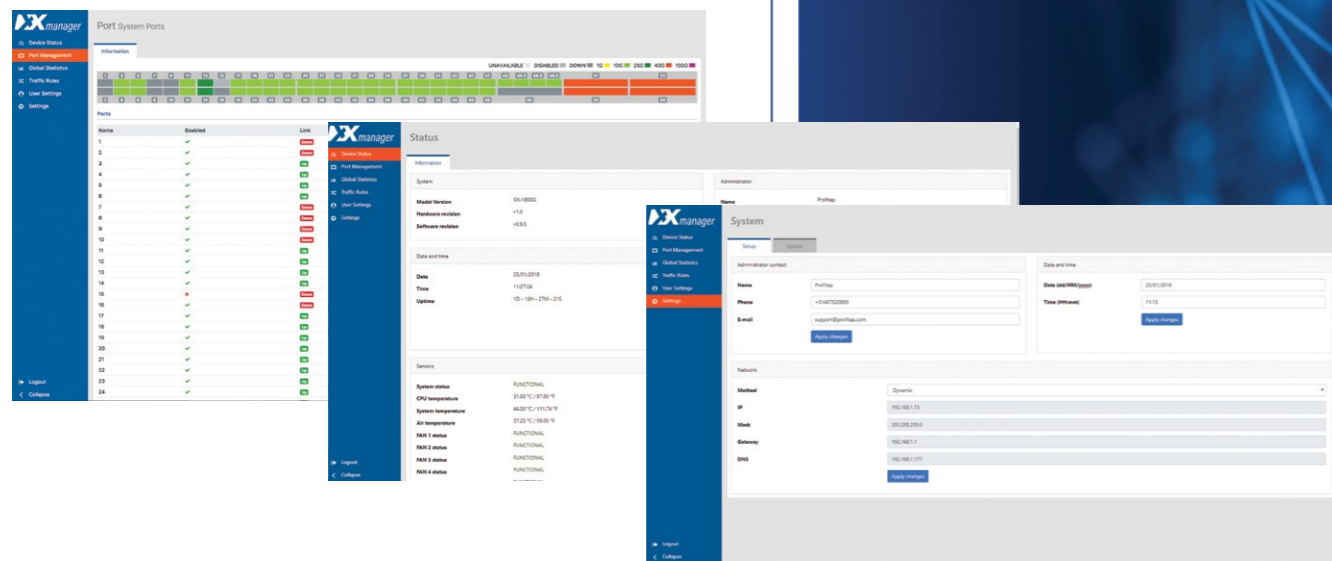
XX manager

Device Status
Port Management
Global Statistics
Traffic Rules
User Settings
Settings

Port System Ports

Information

UNAVAILABLE DISABLED DOWN 1G 10G 25G 40G 100G

Ports

| Name | Enabled | Link |
|---|---|---|
| 1 | ✔ | Down |
| 2 | ✔ | Down |
| 3 | ✔ | Up |
| 4 | ✔ | Up |
| 5 | ✔ | Up |
| 6 | ✔ | Up |
| 7 | ✔ | Down |
| 8 | ✔ | Down |
| 9 | ✔ | Down |
| 10 | ✔ | Down |
| 11 | ✔ | Up |
| 12 | ✔ | Up |
| 13 | ✔ | Up |
| 14 | ✔ | Up |
| 15 | ✖ | Down |
| 16 | ✔ | Down |
| 17 | ✔ | Up |
| 18 | ✔ | Up |
| 19 | ✔ | Up |
| 20 | ✔ | Up |
| 21 | ✔ | Up |
| 22 | ✔ | Up |
| 23 | ✔ | Up |
| 24 | ✔ | Up |

Logout
Collapse

XX manager

Device Status
Port Management
Global Statistics
Traffic Rules
User Settings
Settings

Status

Information

System

Model Version XX-1600G
Hardware revision v1.0
Software revision v0.9.5

Administrator

Name Profitap

Date and time

Date 25/01/2018
Time 11:27:24
Uptime 1D – 16H – 27M – 21S

Sensors

System status FUNCTIONAL
CPU temperature 31.00 °C / 87.80 °F
System temperature 44.30 °C / 111.74 °F
Air temperature 37.25 °C / 99.05 °F
FAN 1 status FUNCTIONAL
FAN 2 status FUNCTIONAL
FAN 3 status FUNCTIONAL
FAN 4 status FUNCTIONAL

Logout
Collapse

XX manager

Device Status
Port Management
Global Statistics
Traffic Rules
User Settings
Settings

System

Setup Update

Administrator contact

Name Profitap
Phone +31407920800
E-mail support@profitap.com
Apply changes

Date and time

Date (dd/MM/yyyy) 25/01/2018
Time (HH:mm) 11:12
Apply changes

Network

Method Dynamic
IP 192.168.1.73
Mask 255.255.255.0
Gateway 192.168.1.1
DNS 192.168.1.177
Apply changes

Logout
Collapse